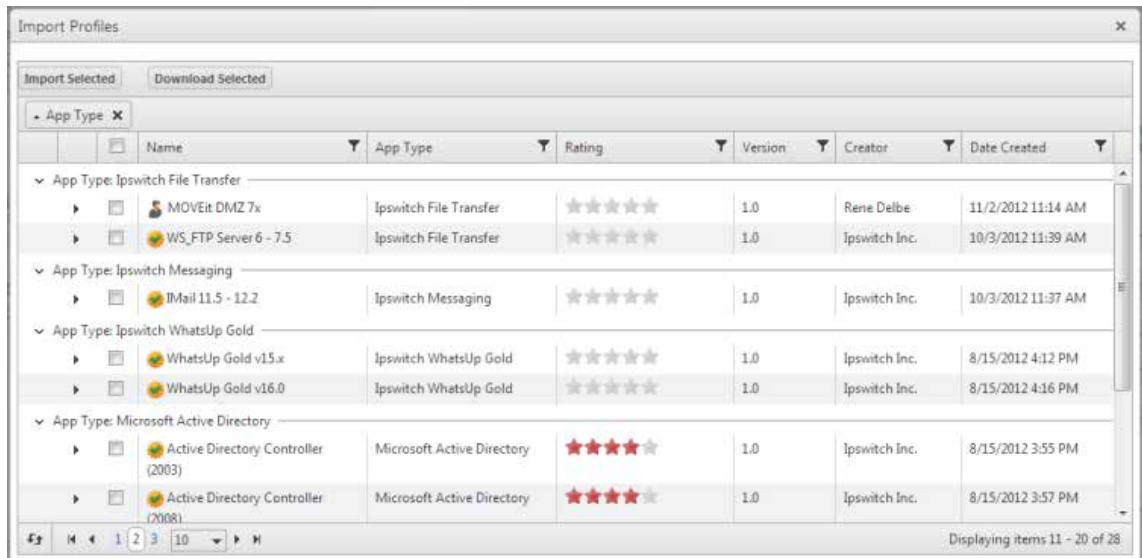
Import Profiles

×

Import Selected

Download Selected

App Type ×

| | Name | App Type | Rating | Version | Creator | Date Created |
|---|---|---|---|---|---|---|
| App Type: Ipswitch File Transfer | | | | | | |
| | MOVEit DMZ 7x | Ipswitch File Transfer | | 1.0 | Rene Delbe | 11/2/2012 11:14 AM |
| | WS_FTP Server 6 - 7.5 | Ipswitch File Transfer | | 1.0 | Ipswitch Inc. | 10/3/2012 11:39 AM |
| App Type: Ipswitch Messaging | | | | | | |
| | IMail 11.5 - 12.2 | Ipswitch Messaging | | 1.0 | Ipswitch Inc. | 10/3/2012 11:37 AM |
| App Type: Ipswitch WhatsUp Gold | | | | | | |
| | WhatsUp Gold v15.x | Ipswitch WhatsUp Gold | | 1.0 | Ipswitch Inc. | 8/15/2012 4:12 PM |
| | WhatsUp Gold v16.0 | Ipswitch WhatsUp Gold | | 1.0 | Ipswitch Inc. | 8/15/2012 4:16 PM |
| App Type: Microsoft Active Directory | | | | | | |
| | Active Directory Controller (2003) | Microsoft Active Directory | | 1.0 | Ipswitch Inc. | 8/15/2012 3:55 PM |
| | Active Directory Controller (2008) | Microsoft Active Directory | | 1.0 | Ipswitch Inc. | 8/15/2012 3:57 PM |

1 2 3 10

Displaying items 11 - 20 of 28